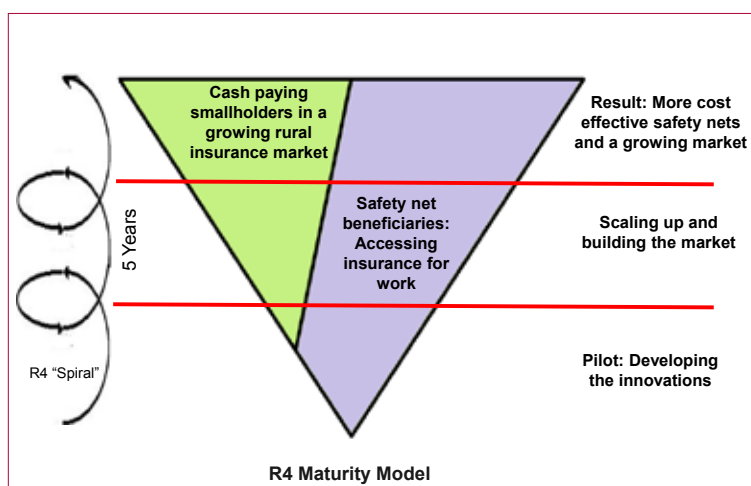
Cash paying smallholders in a growing rural insurance market

Safety net beneficiaries: Accessing insurance for work

Result: More cost effective safety nets and a growing market

Scaling up and building the market

Pilot: Developing the innovations

5 Years

R4 "Spiral"

R4 Maturity Model